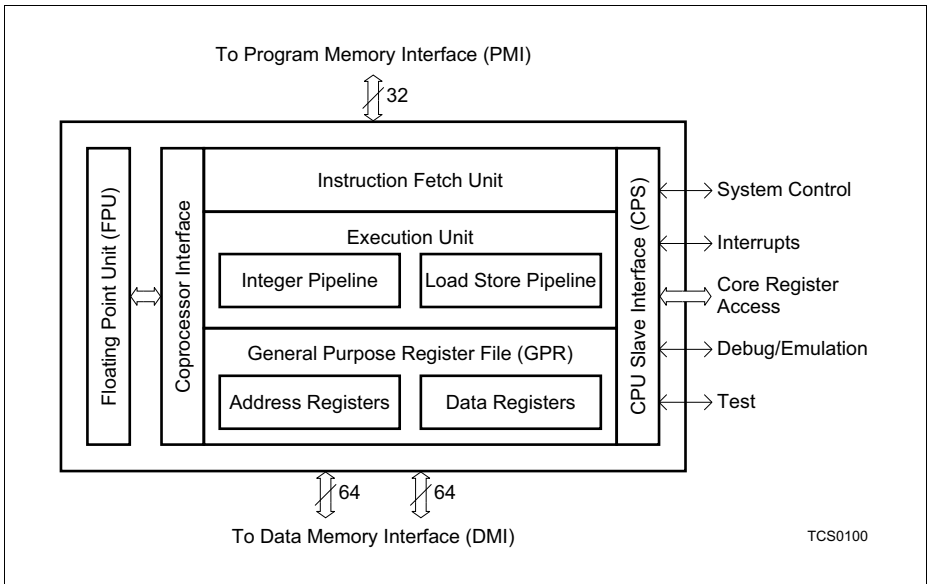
To Program Memory Interface (PMI)

32

Floating Point Unit (FPU)

Coprocessor Interface

Instruction Fetch Unit

Execution Unit

Integer Pipeline

Load Store Pipeline

General Purpose Register File (GPR)

Address Registers

Data Registers

CPU Slave Interface (CPS)

System Control

Interrupts

Core Register Access

Debug/Emulation

Test

64

64

To Data Memory Interface (DMI)

TCS0100